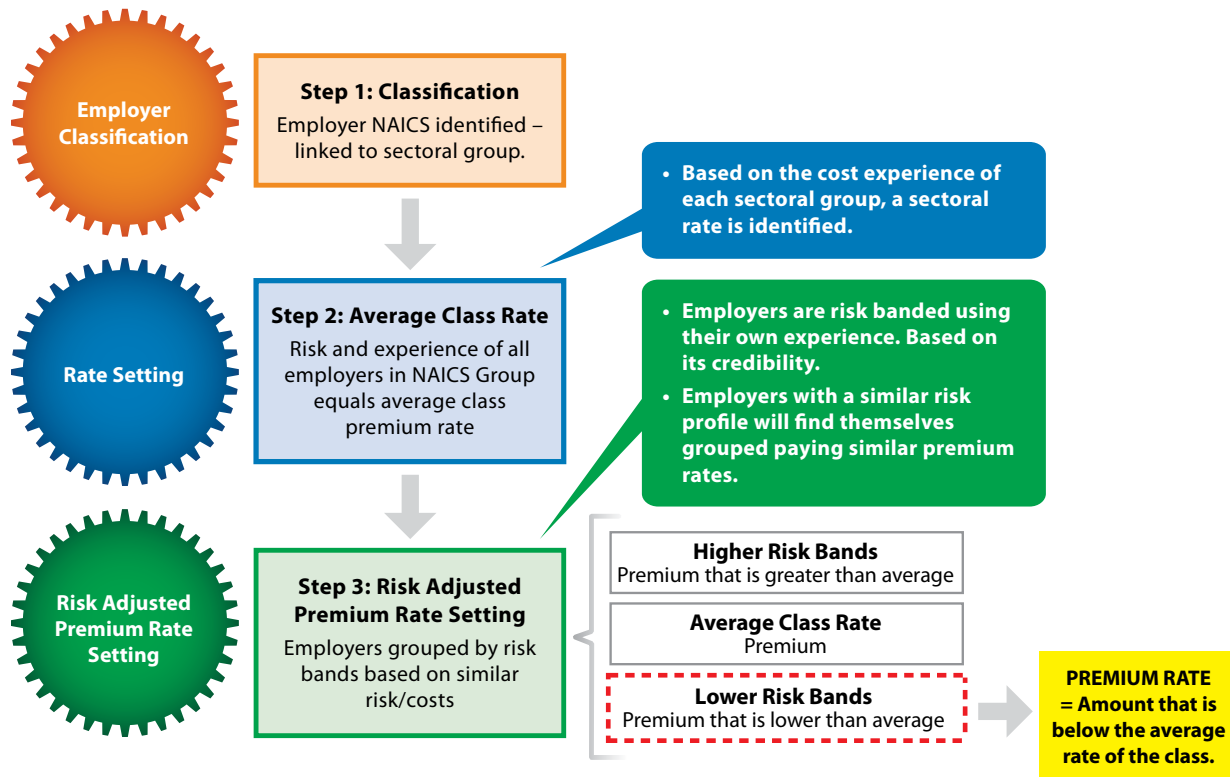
Employer Classification

Step 1: Classification
Employer NAICS identified – linked to sectoral group.

• Based on the cost experience of each sectoral group, a sectoral rate is identified.

Rate Setting

Step 2: Average Class Rate
Risk and experience of all employers in NAICS Group equals average class premium rate

• Employers are risk banded using their own experience. Based on its credibility.
• Employers with a similar risk profile will find themselves grouped paying similar premium rates.

Risk Adjusted Premium Rate Setting

Step 3: Risk Adjusted Premium Rate Setting
Employers grouped by risk bands based on similar risk/costs

Higher Risk Bands
Premium that is greater than average

Average Class Rate
Premium

Lower Risk Bands
Premium that is lower than average

PREMIUM RATE = Amount that is below the average rate of the class.